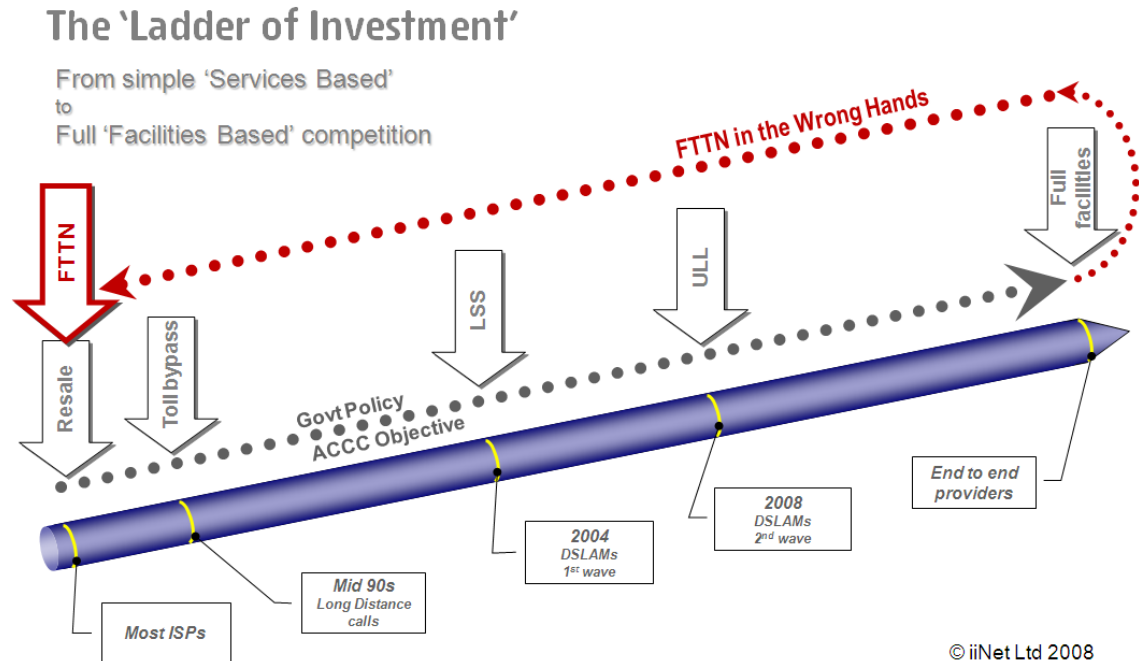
The 'Ladder of Investment'

From simple 'Services Based'
to
Full 'Facilities Based' competition

FTTN in the Wrong Hands

FTTN

Full facilities

ULL

LSS

Toll bypass

Resale

Govt Policy
ACCC Objective

End to end providers

2008
DSLAMs
2$^{nd}$ wave

2004
DSLAMs
1$^{st}$ wave

Mid 90s
Long Distance calls

Most ISPs

© iiNet Ltd 2008